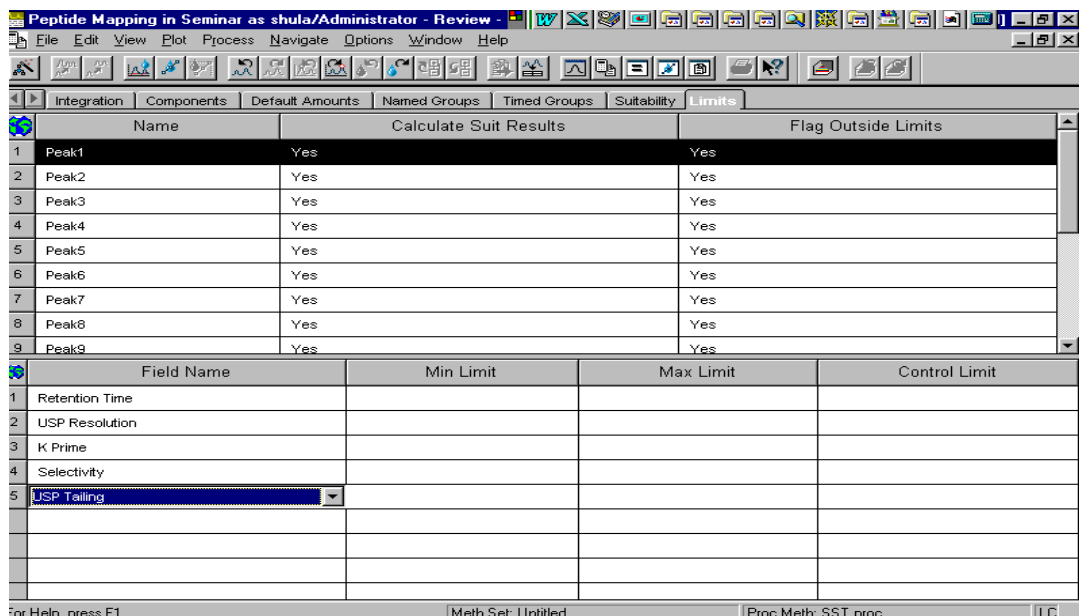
Peptide Mapping in Seminar as shula/Administrator - Review -

File Edit View Plot Process Navigate Options Window Help

Integration | Components | Default Amounts | Named Groups | Timed Groups | Suitability | Limits

| | Name | Calculate Suit Results | Flag Outside Limits |
|---|---|---|---|
| 1 | Peak1 | Yes | Yes |
| 2 | Peak2 | Yes | Yes |
| 3 | Peak3 | Yes | Yes |
| 4 | Peak4 | Yes | Yes |
| 5 | Peak5 | Yes | Yes |
| 6 | Peak6 | Yes | Yes |
| 7 | Peak7 | Yes | Yes |
| 8 | Peak8 | Yes | Yes |
| 9 | Peak9 | Yes | Yes |

| | Field Name | Min Limit | Max Limit | Control Limit |
|---|---|---|---|---|
| 1 | Retention Time | | | |
| 2 | USP Resolution | | | |
| 3 | K Prime | | | |
| 4 | Selectivity | | | |
| 5 | USP Tailing | | | |
| | | | | |
| | | | | |
| | | | | |
| | | | | |

For Help, press F1 | Meth Set: Untitled | Proc Meth: SST proc | LC